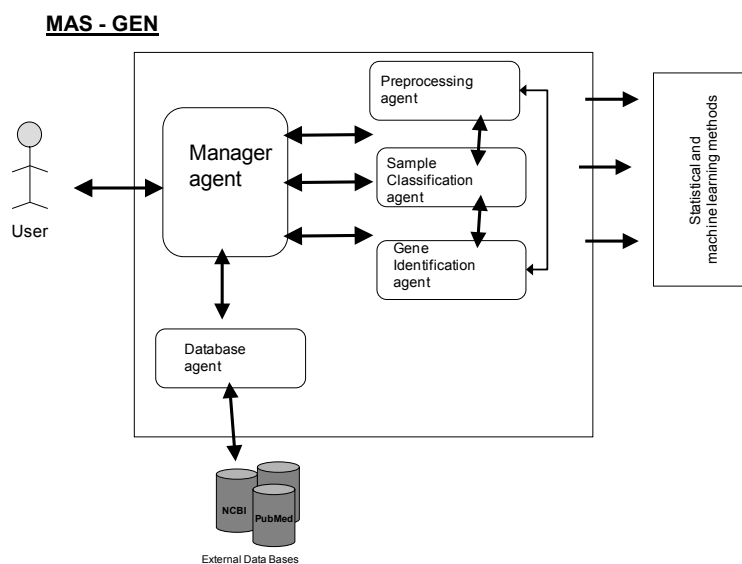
MAS - GEN

User

Manager agent

Preprocessing agent

Sample Classification agent

Gene Identification agent

Database agent

Statistical and machine learning methods

NCBI

PubMed

External Data Bases